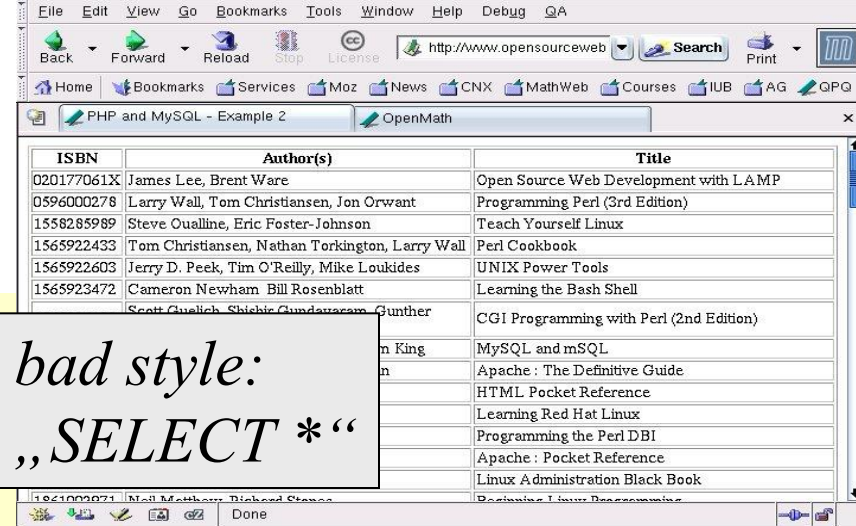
File Edit View Go Bookmarks Tools Window Help Debug QA

Back Forward Reload Stop License http://www.opensourceweb Search Print

Home Bookmarks Services Moz News CNX MathWeb Courses IUB AG QPQ

PHP and MySQL - Example 2 OpenMath

| ISBN | Author(s) | Title |
|---|---|---|
| 020177061X | James Lee, Brent Ware | Open Source Web Development with LAMP |
| 0596000278 | Larry Wall, Tom Christiansen, Jon Orwant | Programming Perl (3rd Edition) |
| 1558285989 | Steve Oualline, Eric Foster-Johnson | Teach Yourself Linux |
| 1565922433 | Tom Christiansen, Nathan Torkington, Larry Wall | Perl Cookbook |
| 1565922603 | Jerry D. Peek, Tim O'Reilly, Mike Loukides | UNIX Power Tools |
| 1565923472 | Cameron Newham Bill Rosenblatt | Learning the Bash Shell |
| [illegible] | Scott Guelich, Shishir Gundavaram, Gunther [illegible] | CGI Programming with Perl (2nd Edition) |
| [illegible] | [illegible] m King | MySQL and mSQL |
| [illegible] | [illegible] n | Apache : The Definitive Guide |
| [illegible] | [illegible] | HTML Pocket Reference |
| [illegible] | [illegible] | Learning Red Hat Linux |
| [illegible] | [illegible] | Programming the Perl DBI |
| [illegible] | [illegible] | Apache : Pocket Reference |
| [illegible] | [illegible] | Linux Administration Black Book |
| 1861002971 | Neil Matthew, Richard Stones | Beginning Linux Programming |

bad style:
„SELECT *“

Done